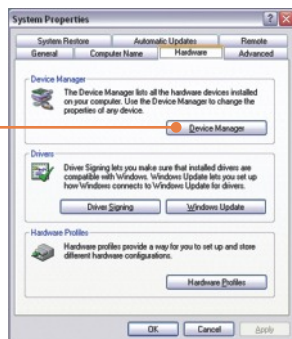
System Properties

System Restore | Automatic Updates | Remote
General | Computer Name | Hardware | Advanced

Device Manager

The Device Manager lists all the hardware devices installed on your computer. Use the Device Manager to change the properties of any device.

Device Manager

Drivers

Driver Signing lets you make sure that installed drivers are compatible with Windows. Windows Update lets you set up how Windows connects to Windows Update for drivers.

Driver Signing | Windows Update

Hardware Profiles

Hardware profiles provide a way for you to set up and store different hardware configurations.

Hardware Profiles

OK | Cancel | Apply